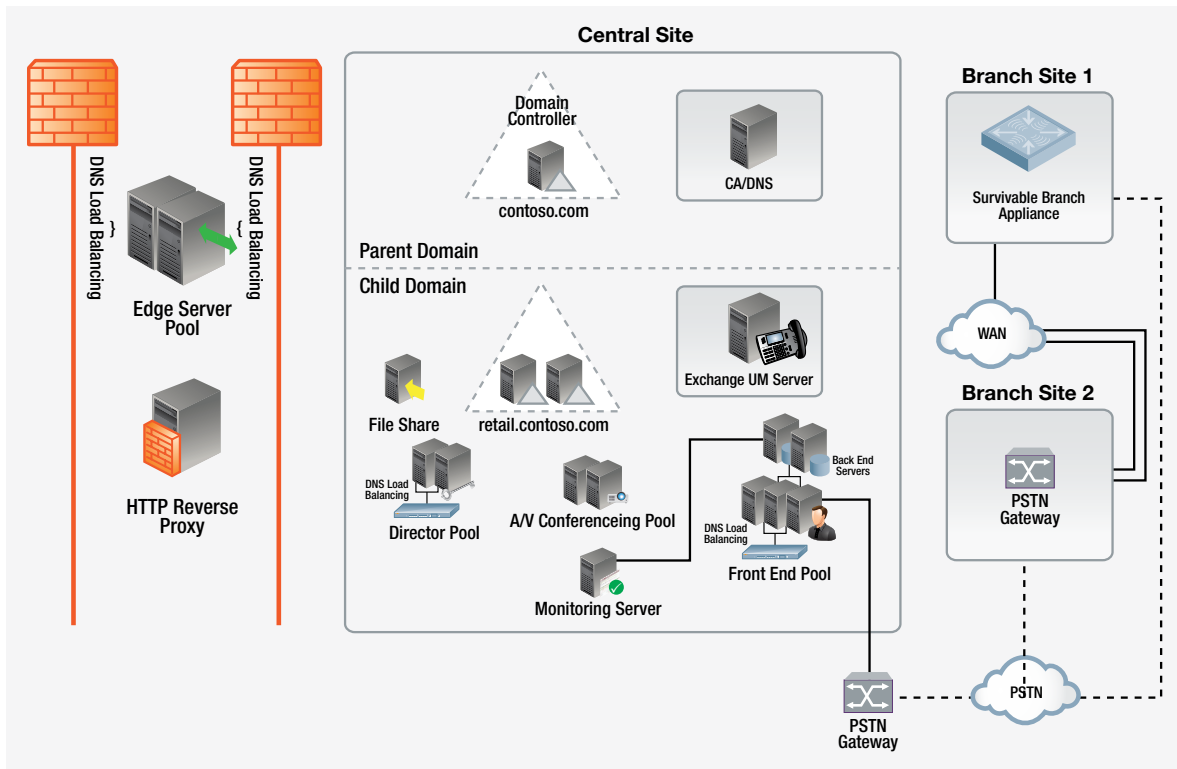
Central Site

DNS Load Balancing

DNS Load Balancing

Edge Server Pool

HTTP Reverse Proxy

Domain Controller

contoso.com

CA/DNS

Parent Domain

Child Domain

File Share

retail.contoso.com

Exchange UM Server

DNS Load Balancing

Director Pool

A/V Conferenceing Pool

Back End Servers

DNS Load Balancing

Front End Pool

Monitoring Server

Branch Site 1

Survivable Branch Appliance

WAN

Branch Site 2

PSTN Gateway

PSTN

PSTN Gateway